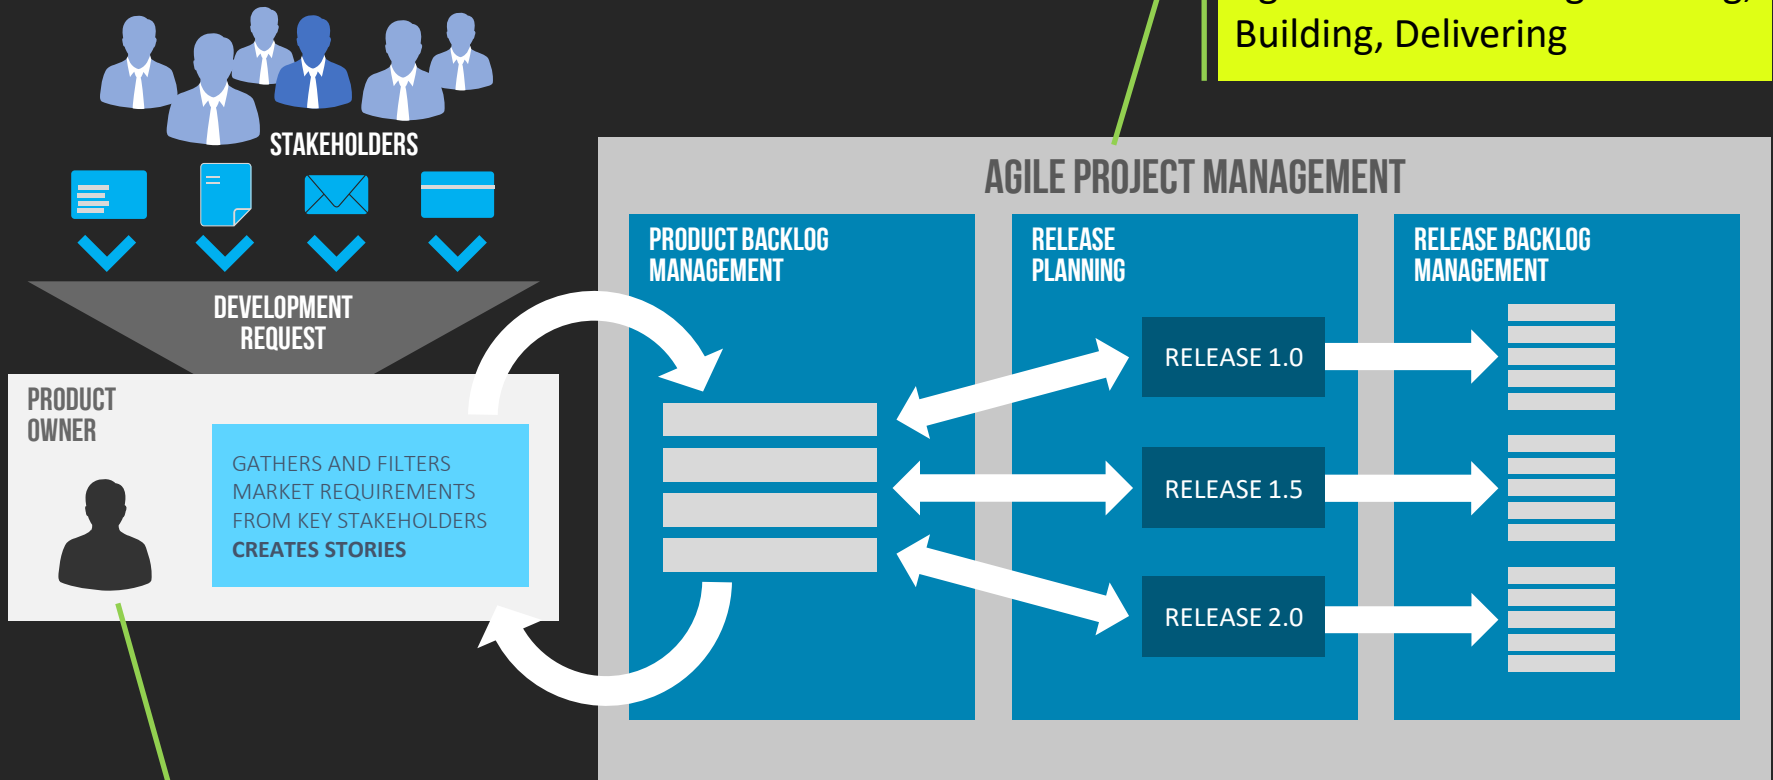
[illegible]
Building, Delivering

STAKEHOLDERS

DEVELOPMENT REQUEST

PRODUCT OWNER

GATHERS AND FILTERS MARKET REQUIREMENTS FROM KEY STAKEHOLDERS
CREATES STORIES

AGILE PROJECT MANAGEMENT

PRODUCT BACKLOG MANAGEMENT

RELEASE PLANNING

RELEASE 1.0

RELEASE 1.5

RELEASE 2.0

RELEASE BACKLOG MANAGEMENT